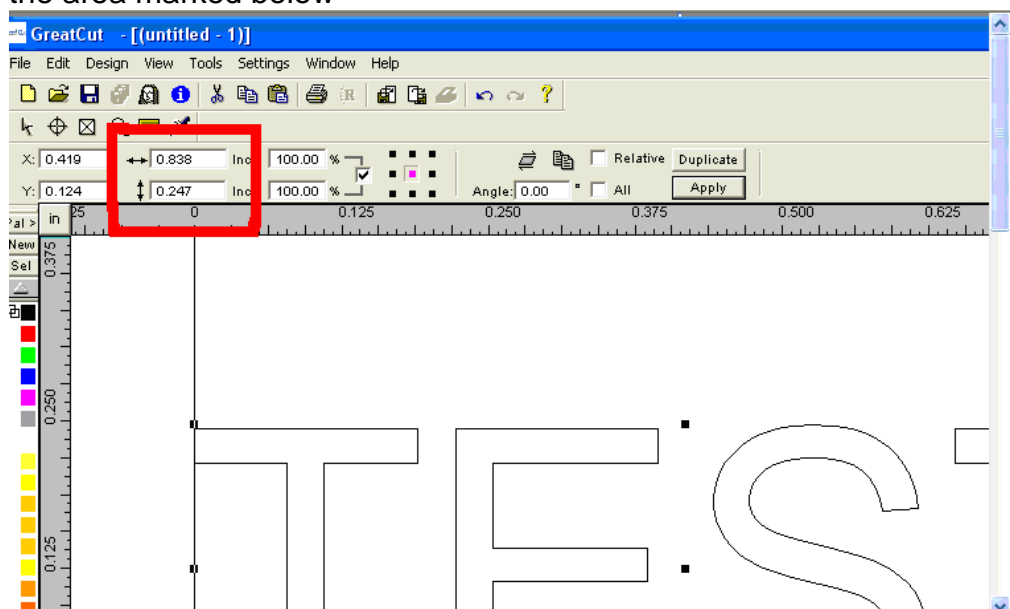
the area marked below

GreatCut - [(untitled - 1)]

File Edit Design View Tools Settings Window Help

X: 0.419 0.838 Inc 100.00 %

Y: 0.124 0.247 Inc 100.00 %

Relative Duplicate

Angle: 0.00 ° All Apply

Pal > in 25 0 0.125 0.250 0.375 0.500 0.625

New

Sel

0.375

0.250

0.125

TES